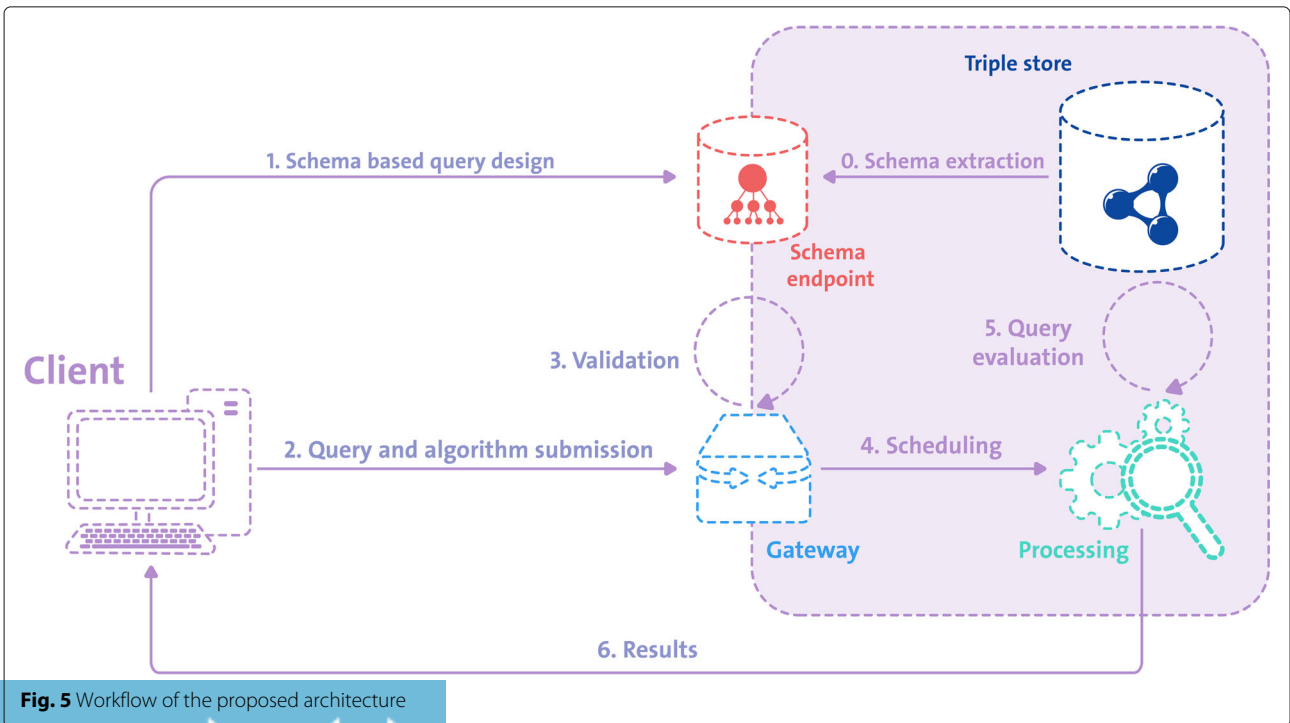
Triple store

1. Schema based query design

0. Schema extraction

Schema endpoint

Client

3. Validation

5. Query evaluation

2. Query and algorithm submission

4. Scheduling

Gateway

Processing

6. Results

**Fig. 5** Workflow of the proposed architecture